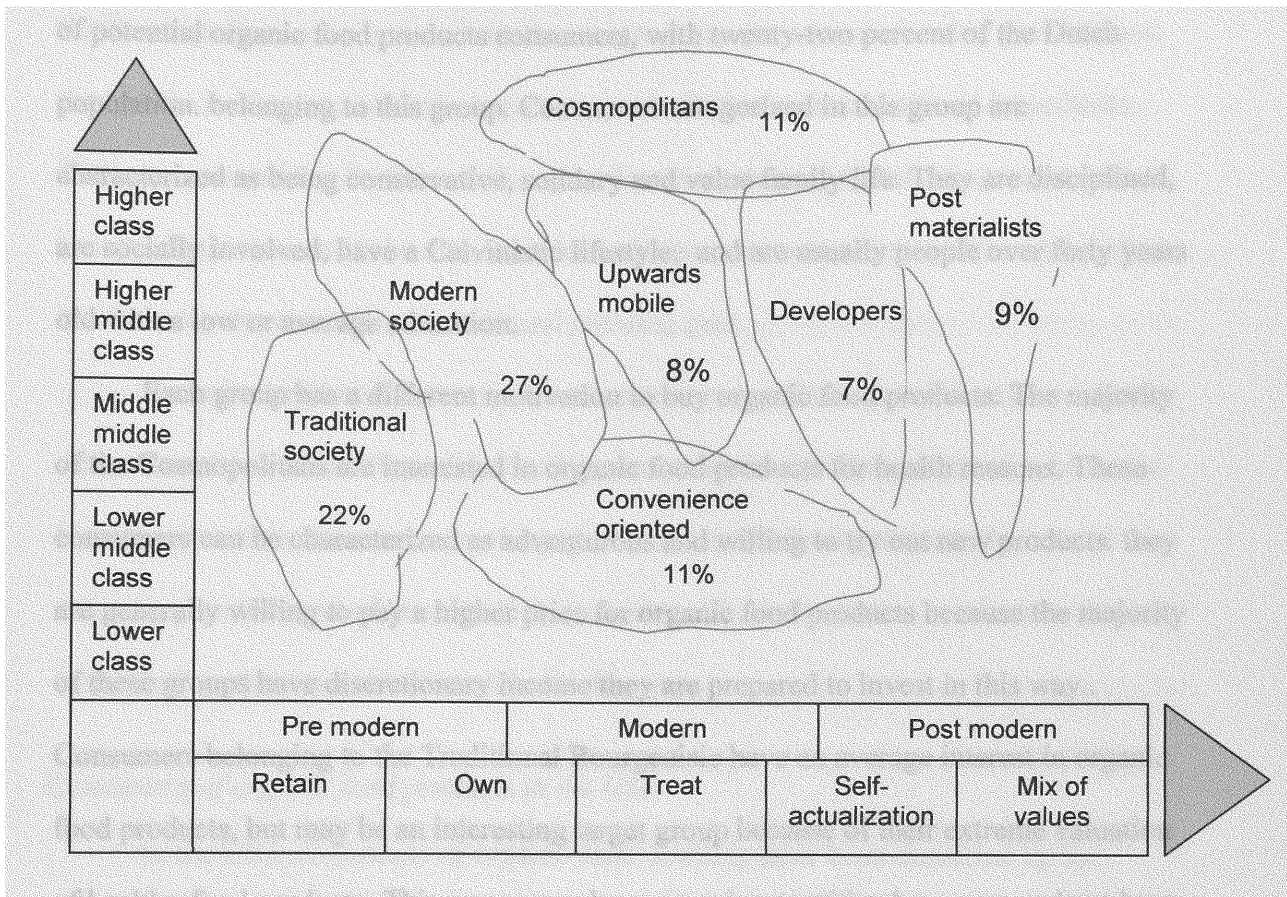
Cosmopolitans 11%

Higher class

Higher middle class

Middle middle class

Lower middle class

Lower class

Modern society 27%

Upwards mobile 8%

Post materialists 9%

Developers 7%

Traditional society 22%

Convenience oriented 11%

| Pre modern | | Modern | Post modern | |
|---|---|---|---|---|
| Retain | Own | Treat | Self-actualization | Mix of values |